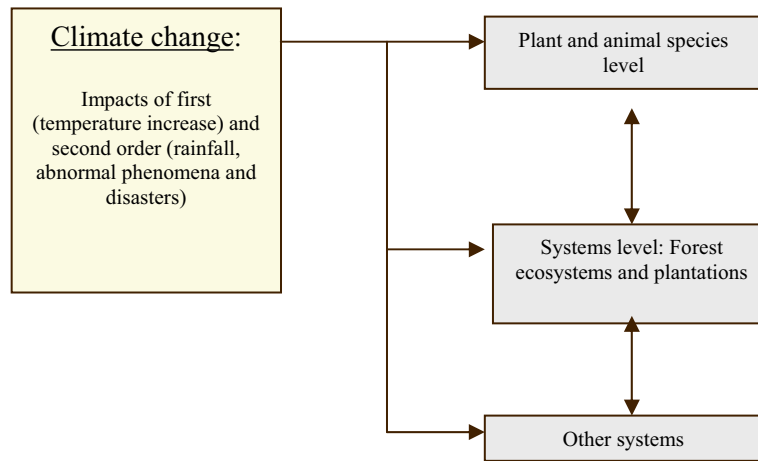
Climate change:

Impacts of first (temperature increase) and second order (rainfall, abnormal phenomena and disasters)

Plant and animal species level

Systems level: Forest ecosystems and plantations

Other systems